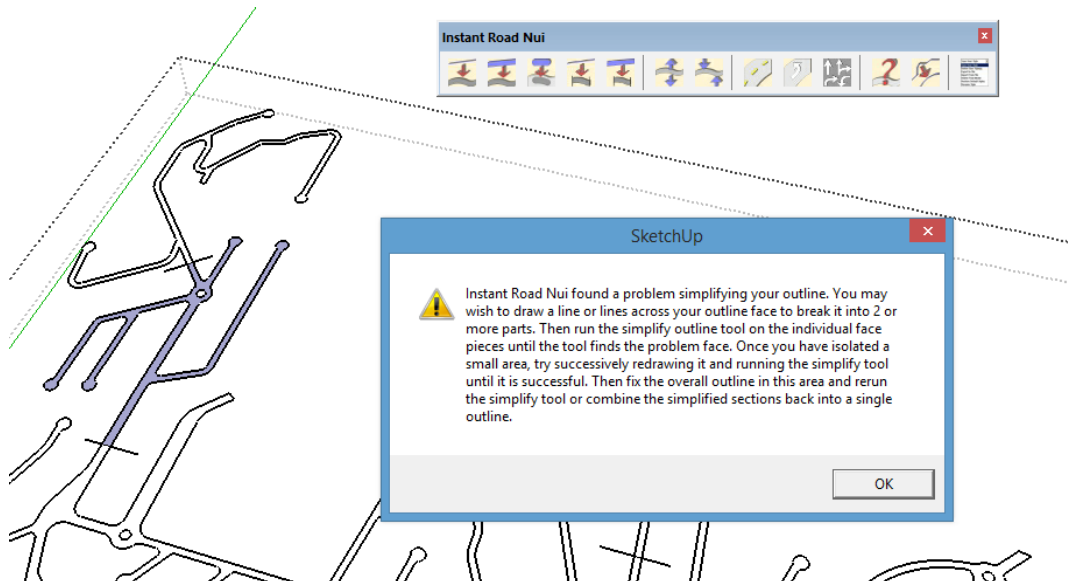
Instant Road Nui

SketchUp

Instant Road Nui found a problem simplifying your outline. You may wish to draw a line or lines across your outline face to break it into 2 or more parts. Then run the simplify outline tool on the individual face pieces until the tool finds the problem face. Once you have isolated a small area, try successively redrawing it and running the simplify tool until it is successful. Then fix the overall outline in this area and rerun the simplify tool or combine the simplified sections back into a single outline.

OK